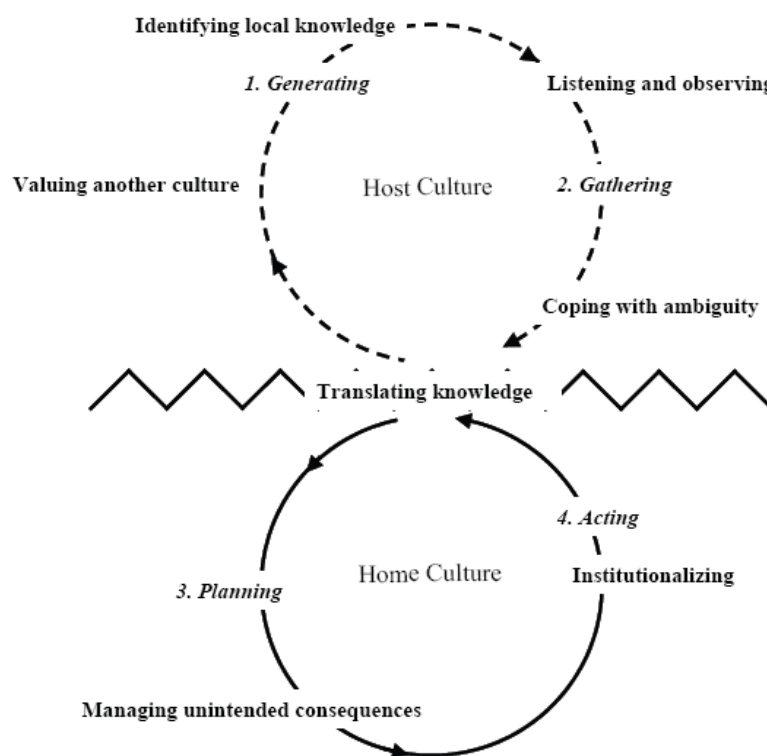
Identifying local knowledge

1. Generating

Listening and observing

Valuing another culture

Host Culture

2. Gathering

Coping with ambiguity

Translating knowledge

4. Acting

Home Culture

3. Planning

Institutionalizing

Managing unintended consequences